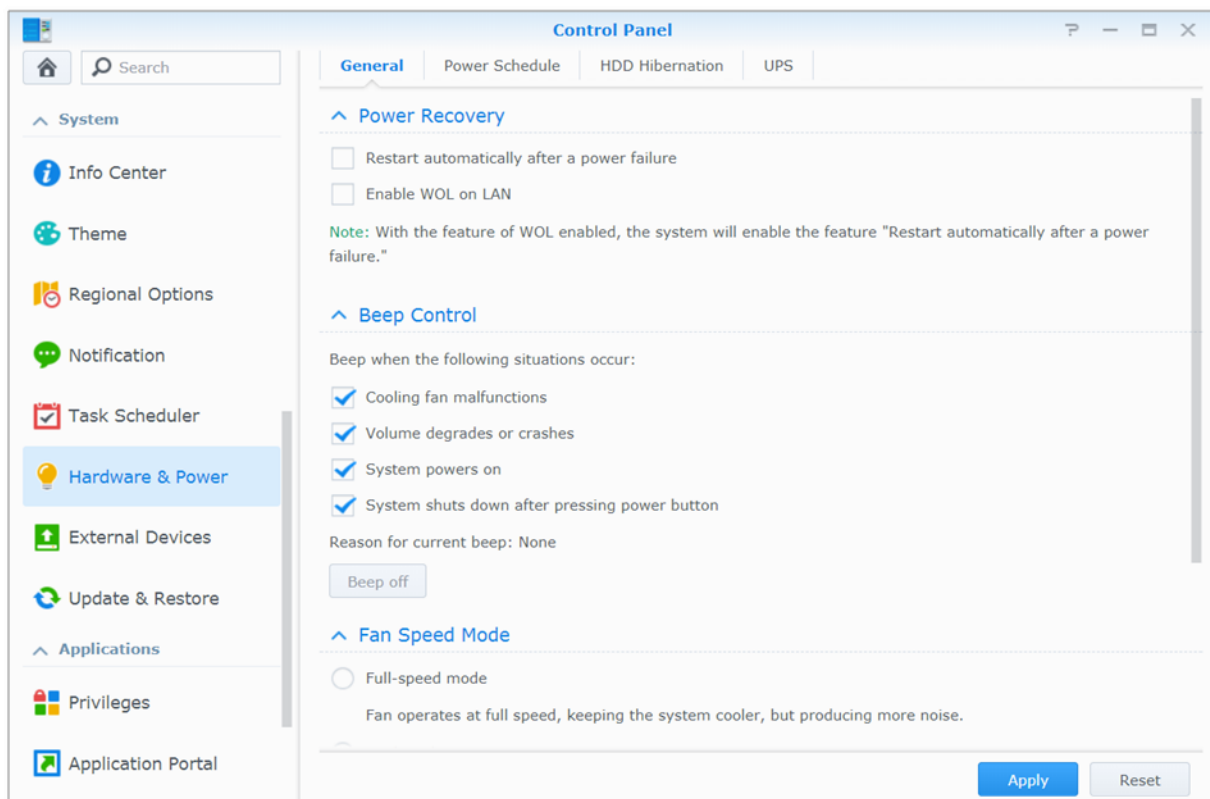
Control Panel

Search

System

Info Center

Theme

Regional Options

Notification

Task Scheduler

Hardware & Power

External Devices

Update & Restore

Applications

Privileges

Application Portal

General | Power Schedule | HDD Hibernation | UPS

Power Recovery

Restart automatically after a power failure

Enable WOL on LAN

Note: With the feature of WOL enabled, the system will enable the feature "Restart automatically after a power failure."

Beep Control

Beep when the following situations occur:

Cooling fan malfunctions

Volume degrades or crashes

System powers on

System shuts down after pressing power button

Reason for current beep: None

Beep off

Fan Speed Mode

Full-speed mode

Fan operates at full speed, keeping the system cooler, but producing more noise.

Apply

Reset